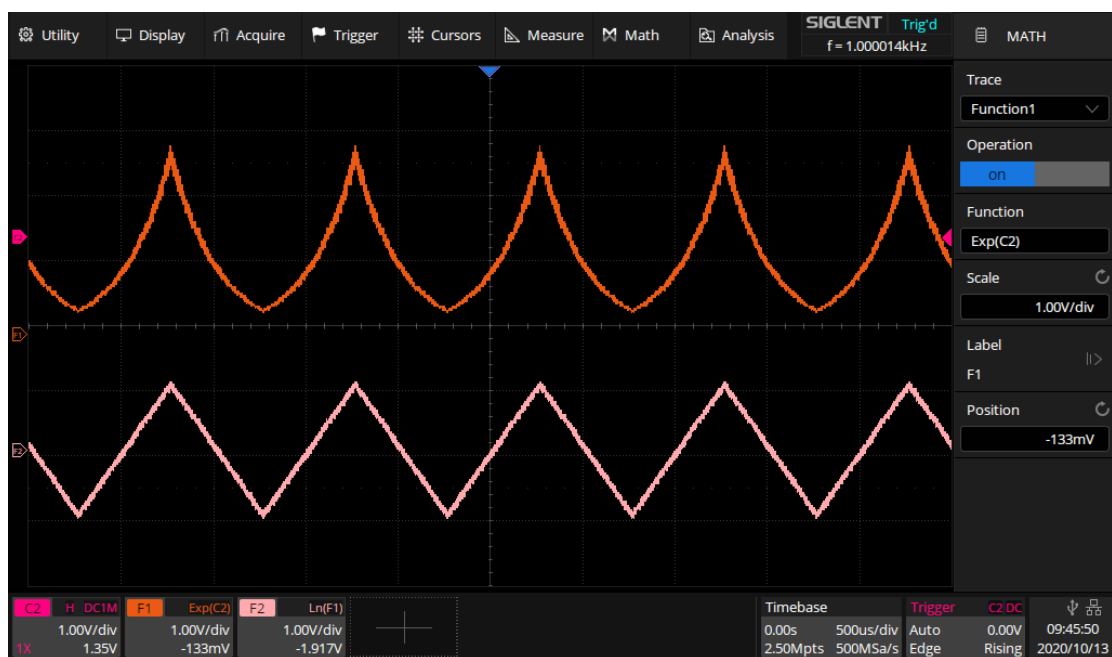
Utility Display Acquire Trigger Cursors Measure Math Analysis SIGLENT Trig'd f = 1.000014kHz MATH

Trace
Function1
Operation
on
Function
Exp(C2)
Scale
1.00V/div
Label
F1
Position
-133mV

F1
F2

C2 H DC1M
1.00V/div
1X 1.35V

F1 Exp(C2)
1.00V/div
-133mV

F2 Ln(F1)
1.00V/div
-1.917V

Timebase
0.00s 500us/div
2.50Mpts 500MSa/s

Trigger C2 DC
Auto 0.00V
Edge Rising

09:45:50
2020/10/13